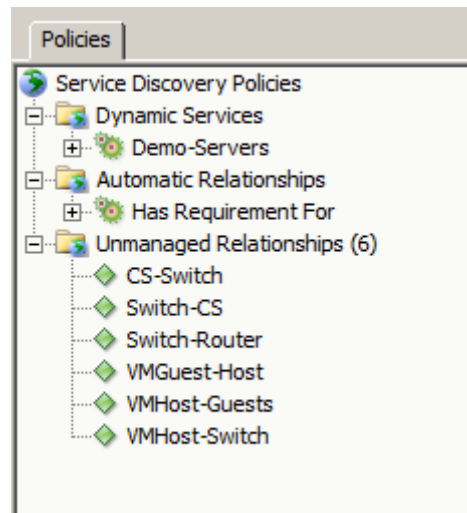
Policies

Service Discovery Policies
Dynamic Services
Demo-Servers
Automatic Relationships
Has Requirement For
Unmanaged Relationships (6)
CS-Switch
Switch-CS
Switch-Router
VMGuest-Host
VMHost-Guests
VMHost-Switch